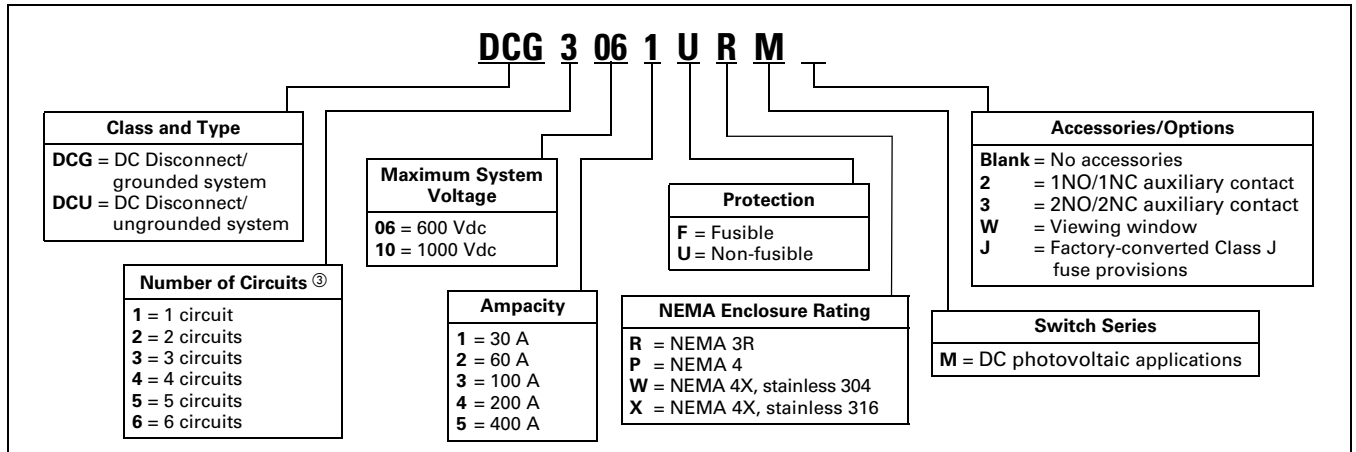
DCG 3 06 1 U R M _

Class and Type
DCG = DC Disconnect/ grounded system
DCU = DC Disconnect/ ungrounded system

Number of Circuits ③
1 = 1 circuit
2 = 2 circuits
3 = 3 circuits
4 = 4 circuits
5 = 5 circuits
6 = 6 circuits

Maximum System Voltage
06 = 600 Vdc
10 = 1000 Vdc

Ampacity
1 = 30 A
2 = 60 A
3 = 100 A
4 = 200 A
5 = 400 A

Protection
F = Fusible
U = Non-fusible

NEMA Enclosure Rating
R = NEMA 3R
P = NEMA 4
W = NEMA 4X, stainless 304
X = NEMA 4X, stainless 316

Switch Series
M = DC photovoltaic applications

Accessories/Options
Blank = No accessories
2 = 1NO/1NC auxiliary contact
3 = 2NO/2NC auxiliary contact
W = Viewing window
J = Factory-converted Class J fuse provisions